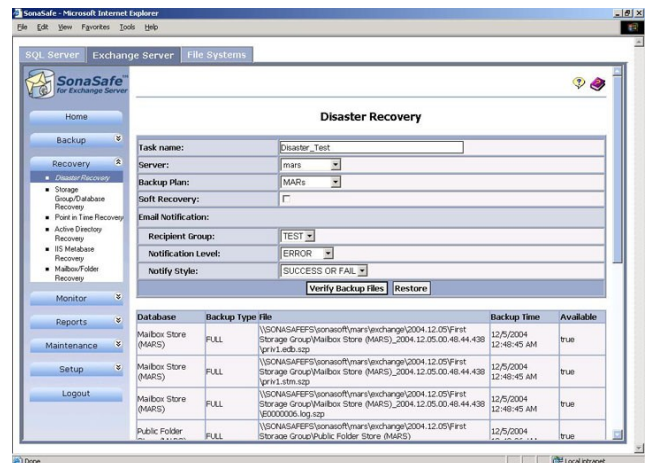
SonaSafe - Microsoft Internet Explorer

File Edit View Favorites Tools Help

SQL Server Exchange Server File Systems

SonaSafe for Exchange Server

Home

Backup

Recovery

- Disaster Recovery
- Storage Group/Database Recovery
- Point in Time Recovery
- Active Directory Recovery
- IIS Metabase Recovery
- Mailbox/Folder Recovery

Monitor

Reports

Maintenance

Setup

Logout

Disaster Recovery

| Task name: | Disaster_Test |
|---|---|
| Server: | mars |
| Backup Plan: | MARs |
| Soft Recovery: | |
| Email Notification: | |
| Recipient Group: | TEST |
| Notification Level: | ERROR |
| Notify Style: | SUCCESS OR FAIL |

Verify Backup Files Restore

| Database | Backup Type | File | Backup Time | Available |
|---|---|---|---|---|
| Mailbox Store (MARS) | FULL | \\SONASAFEFS\sonasoft\mars\exchange\2004.12.05\First Storage Group\Mailbox Store (MARS)_2004.12.05.00.48.44.438\priv1.edb.szp | 12/5/2004 12:48:45 AM | true |
| Mailbox Store (MARS) | FULL | \\SONASAFEFS\sonasoft\mars\exchange\2004.12.05\First Storage Group\Mailbox Store (MARS)_2004.12.05.00.48.44.438\priv1.stm.szp | 12/5/2004 12:48:45 AM | true |
| Mailbox Store (MARS) | FULL | \\SONASAFEFS\sonasoft\mars\exchange\2004.12.05\First Storage Group\Mailbox Store (MARS)_2004.12.05.00.48.44.438\E0000006.log.szp | 12/5/2004 12:48:45 AM | true |
| Public Folder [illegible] | FULL | \\SONASAFEFS\sonasoft\mars\exchange\2004.12.05\First Storage Group\Public Folder Store (MARS) | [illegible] | true |

Done

Local intranet